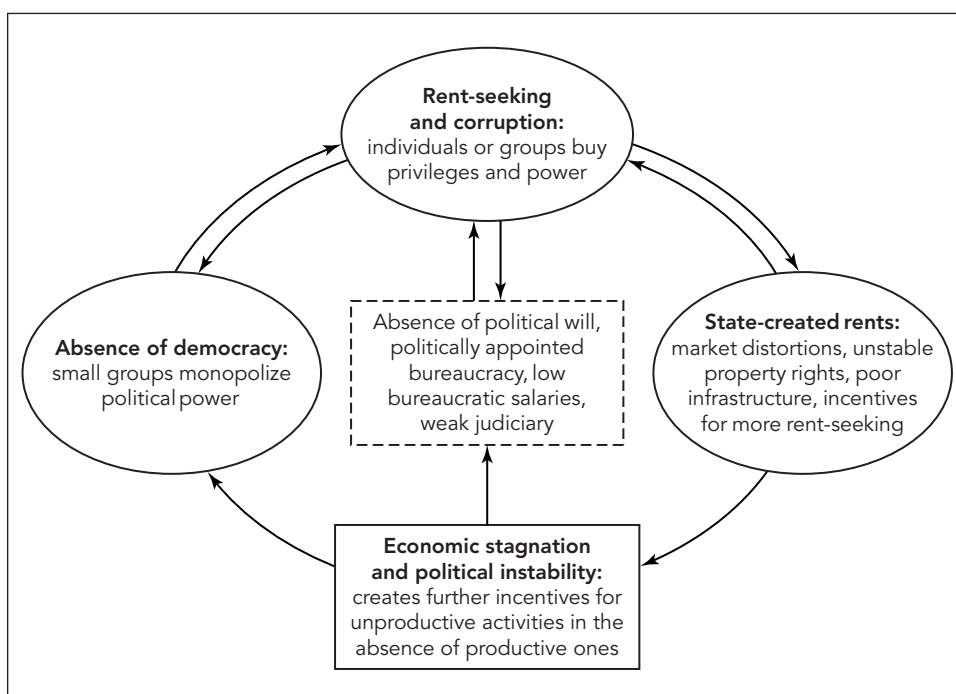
**Rent-seeking and corruption:** individuals or groups buy privileges and power

**Absence of democracy:** small groups monopolize political power

Absence of political will, politically appointed bureaucracy, low bureaucratic salaries, weak judiciary

**State-created rents:** market distortions, unstable property rights, poor infrastructure, incentives for more rent-seeking

**Economic stagnation and political instability:** creates further incentives for unproductive activities in the absence of productive ones